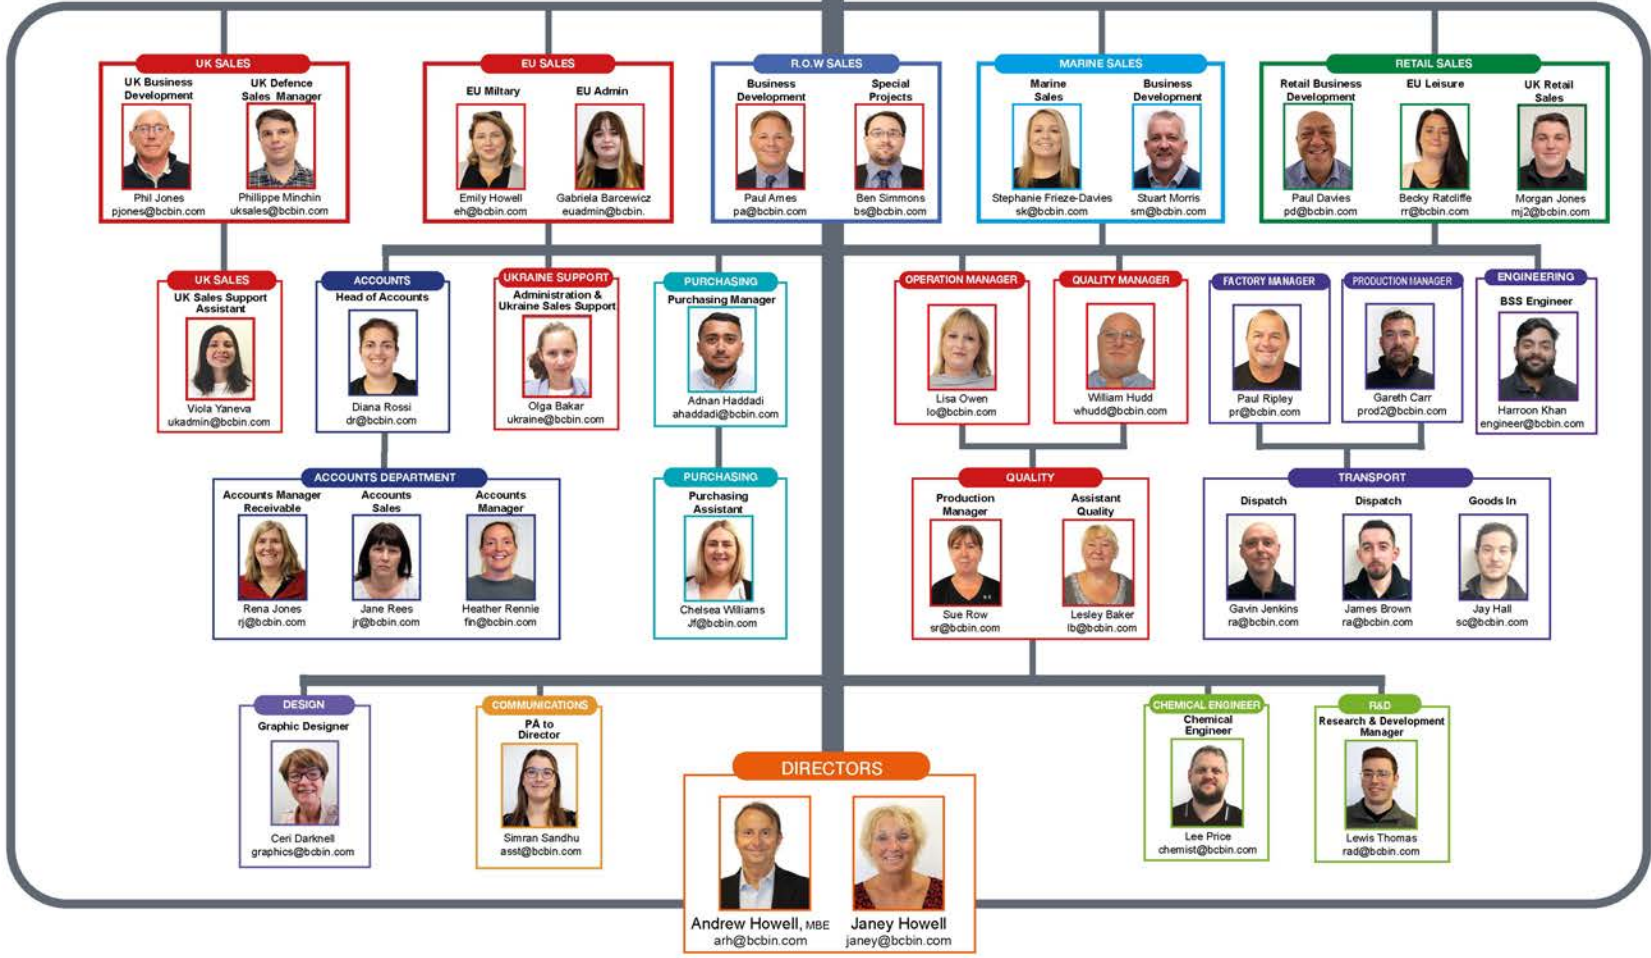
UK SALES
UK Business Development
Phil Jones
pjones@bcbin.com
UK Defence Sales Manager
Phillippe Minchin
uksales@bcbin.com

EU SALES
EU Military
Emily Howell
eh@bcbin.com
EU Admin
Gabriela Barcewicz
euadmin@bcbin.

R.O.W SALES
Business Development
Paul Ames
pa@bcbin.com
Special Projects
Ben Simmons
bs@bcbin.com

MARINE SALES
Marine Sales
Stephanie Frieze-Davies
sk@bcbin.com
Business Development
Stuart Morris
sm@bcbin.com

RETAIL SALES
Retail Business Development
Paul Davies
pd@bcbin.com
EU Leisure
Becky Ratcliffe
rr@bcbin.com
UK Retail Sales
Morgan Jones
mj2@bcbin.com

UK SALES
UK Sales Support Assistant
Viola Yaneva
ukadmin@bcbin.com

ACCOUNTS
Head of Accounts
Diana Rossi
dr@bcbin.com

UKRAINE SUPPORT
Administration & Ukraine Sales Support
Olga Bakar
ukraine@bcbin.com

PURCHASING
Purchasing Manager
Adnan Haddadi
ahaddadi@bcbin.com

OPERATION MANAGER
Lisa Owen
lo@bcbin.com

QUALITY MANAGER
William Hudd
whudd@bcbin.com

FACTORY MANAGER
Paul Ripley
pr@bcbin.com

PRODUCTION MANAGER
Gareth Carr
prod2@bcbin.com

ENGINEERING
BSS Engineer
Harroon Khan
engineer@bcbin.com

ACCOUNTS DEPARTMENT
Accounts Manager Receivable
Rena Jones
rj@bcbin.com
Accounts Sales
Jane Rees
jr@bcbin.com
Accounts Manager
Heather Rennie
fin@bcbin.com

PURCHASING
Purchasing Assistant
Chelsea Williams
Jf@bcbin.com

QUALITY
Production Manager
Sue Row
sr@bcbin.com
Assistant Quality
Lesley Baker
lb@bcbin.com

TRANSPORT
Dispatch
Gavin Jenkins
ra@bcbin.com
Dispatch
James Brown
ra@bcbin.com
Goods In
Jay Hall
sc@bcbin.com

DESIGN
Graphic Designer
Ceri Darknell
graphics@bcbin.com

COMMUNICATIONS
PA to Director
Simran Sandhu
asst@bcbin.com

DIRECTORS
Andrew Howell, MBE
arh@bcbin.com
Janey Howell
janey@bcbin.com

CHEMICAL ENGINEER
Chemical Engineer
Lee Price
chemist@bcbin.com

R&D
Research & Development Manager
Lewis Thomas
rad@bcbin.com